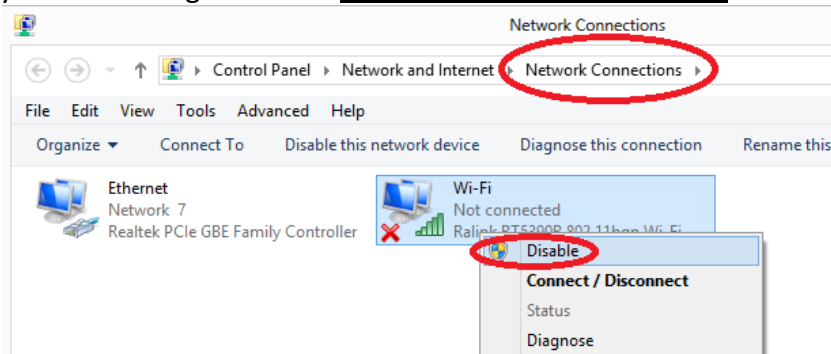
Network Connections

Control Panel ▸ Network and Internet ▸ Network Connections ▸

File Edit View Tools Advanced Help

Organize ▾ Connect To Disable this network device Diagnose this connection Rename this

Ethernet
Network 7
Realtek PCIe GBE Family Controller

Wi-Fi
Not connected
Ralink RT5390R 802.11bgn Wi-Fi

Disable
Connect / Disconnect
Status
Diagnose